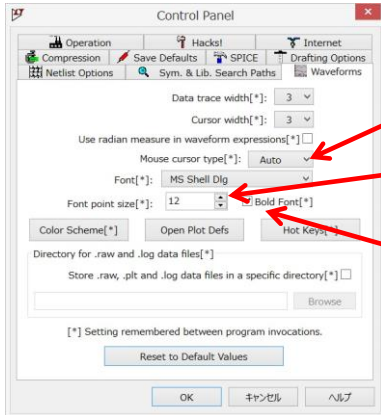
Control Panel

Operation | Hacks! | Internet
Compression | Save Defaults | SPICE | Drafting Options
Netlist Options | Sym. & Lib. Search Paths | Waveforms

Data trace width[*]: 3

Cursor width[*]: 3

Use radian measure in waveform expressions[*]

Mouse cursor type[*]: Auto

Font[*]: MS Shell Dlg

Font point size[*]: 12 Bold Font[*]

Color Scheme[*] | Open Plot Defs | Hot Keys[*]

Directory for .raw and .log data files[*]

Store .raw, .plt and .log data files in a specific directory[*]

Browse

[*] Setting remembered between program invocations.

Reset to Default Values

OK | キャンセル | ヘルプ